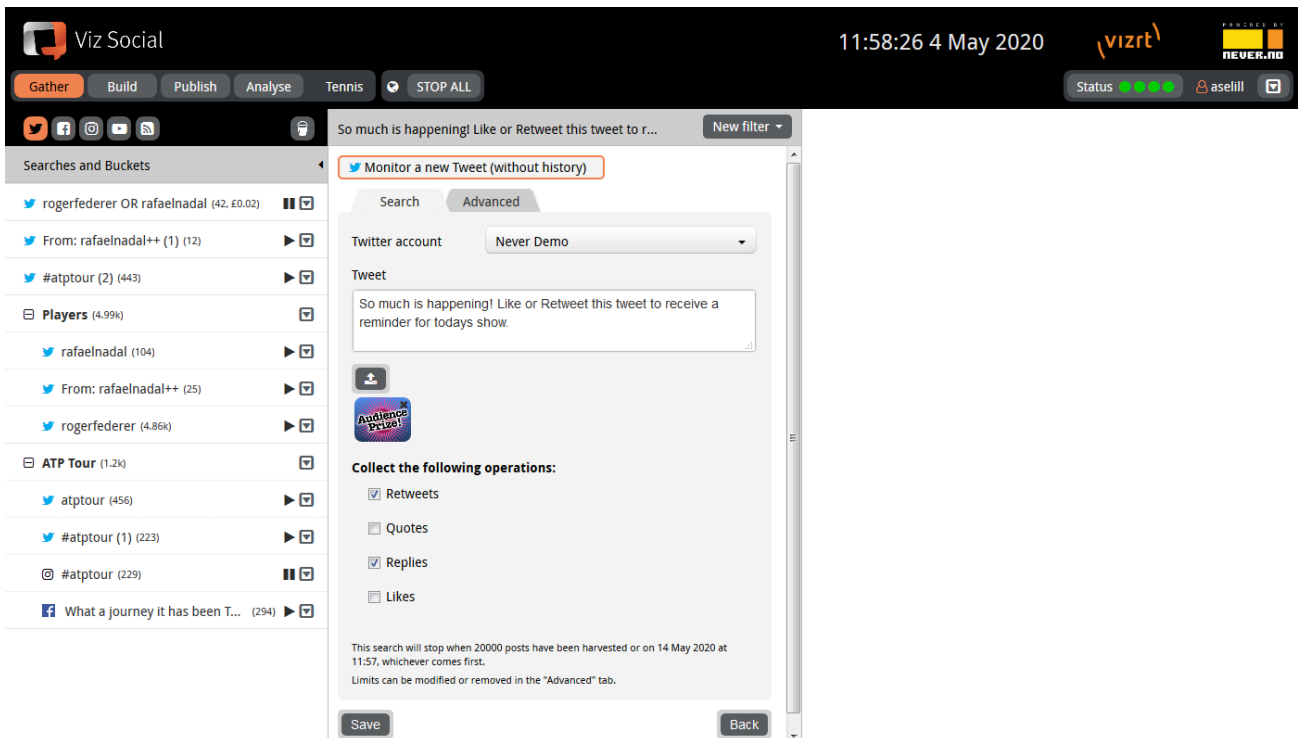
Viz Social

11:58:26 4 May 2020

vizrt

POWERED BY NEVER.NO

Gather Build Publish Analyse Tennis STOP ALL

Status aselill

Searches and Buckets

rogerfederer OR rafaelnadal (42, £0.02)

From: rafaelnadal++ (1) (12)

#atptour (2) (443)

Players (4.99k)

rafaelnadal (104)

From: rafaelnadal++ (25)

rogerfederer (4.86k)

ATP Tour (1.2k)

atptour (456)

#atptour (1) (223)

#atptour (229)

What a journey it has been T... (294)

So much is happening! Like or Retweet this tweet to r...

New filter

Monitor a new Tweet (without history)

Search Advanced

Twitter account Never Demo

Tweet

So much is happening! Like or Retweet this tweet to receive a reminder for todays show.

Audience Prize!

Collect the following operations:

Retweets

Quotes

Replies

Likes

This search will stop when 20000 posts have been harvested or on 14 May 2020 at 11:57, whichever comes first.

Limits can be modified or removed in the "Advanced" tab.

Save

Back